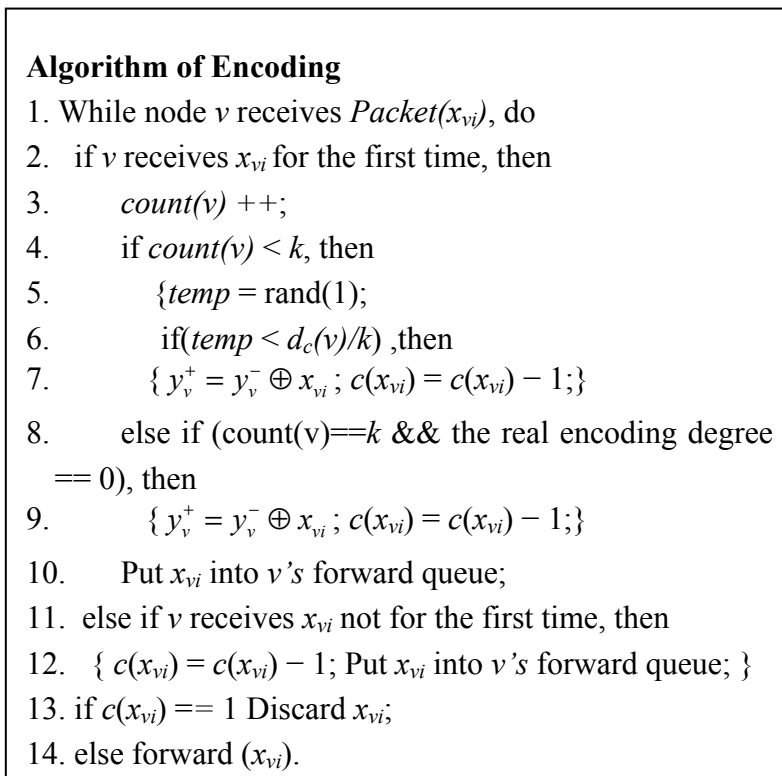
**Algorithm of Encoding**

1. While node $v$ receives $Packet(x_{vi})$, do
2. if $v$ receives $x_{vi}$ for the first time, then
3. $count(v)$ ++;
4. if $count(v) < k$, then
5. {$temp$ = rand(1);
6. if($temp < d_c(v)/k$) ,then
7. { $y_v^+ = y_v^- \oplus x_{vi}$ ; $c(x_{vi}) = c(x_{vi}) - 1$;}
8. else if (count(v)==$k$ && the real encoding degree == 0), then
9. { $y_v^+ = y_v^- \oplus x_{vi}$ ; $c(x_{vi}) = c(x_{vi}) - 1$;}
10. Put $x_{vi}$ into $v$'s forward queue;
11. else if $v$ receives $x_{vi}$ not for the first time, then
12. { $c(x_{vi}) = c(x_{vi}) - 1$; Put $x_{vi}$ into $v$'s forward queue; }
13. if $c(x_{vi})$ == 1 Discard $x_{vi}$;
14. else forward ($x_{vi}$).